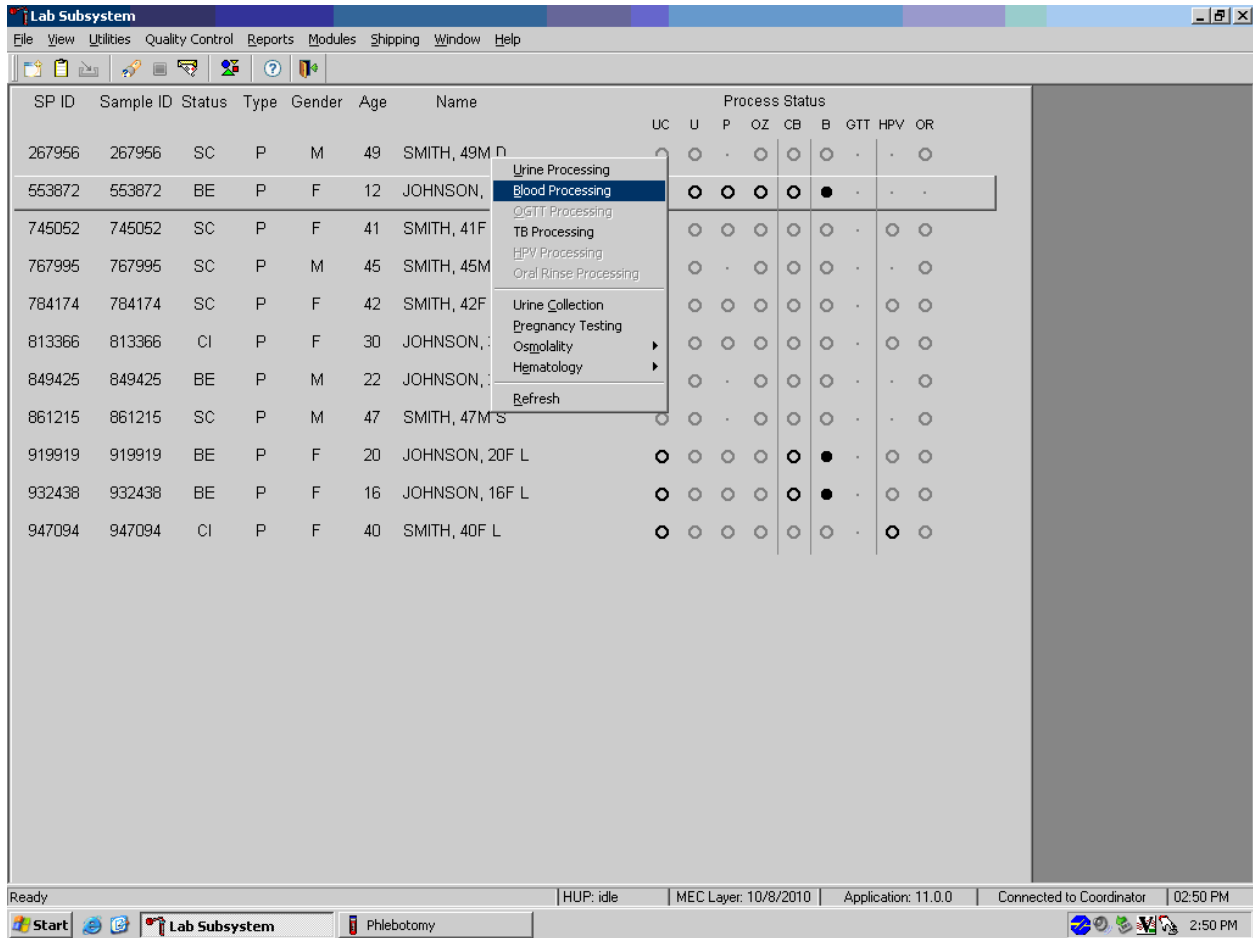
Lab Subsystem

File View Utilities Quality Control Reports Modules Shipping Window Help

| SP ID | Sample ID | Status | Type | Gender | Age | Name |
|---|---|---|---|---|---|---|
| 267956 | 267956 | SC | P | M | 49 | SMITH, 49M D |
| 553872 | 553872 | BE | P | F | 12 | JOHNSON, |
| 745052 | 745052 | SC | P | F | 41 | SMITH, 41F |
| 767995 | 767995 | SC | P | M | 45 | SMITH, 45M |
| 784174 | 784174 | SC | P | F | 42 | SMITH, 42F |
| 813366 | 813366 | CI | P | F | 30 | JOHNSON, |
| 849425 | 849425 | BE | P | M | 22 | JOHNSON, |
| 861215 | 861215 | SC | P | M | 47 | SMITH, 47M S |
| 919919 | 919919 | BE | P | F | 20 | JOHNSON, 20F L |
| 932438 | 932438 | BE | P | F | 16 | JOHNSON, 16F L |
| 947094 | 947094 | CI | P | F | 40 | SMITH, 40F L |

Process Status
UC U P OZ CB B GTT HPV OR

Urine Processing
Blood Processing
OGTT Processing
TB Processing
HPV Processing
Oral Rinse Processing
Urine Collection
Pregnancy Testing
Osmolality
Hematology
Refresh

Ready | HUP: idle | MEC Layer: 10/8/2010 | Application: 11.0.0 | Connected to Coordinator | 02:50 PM

Start | Lab Subsystem | Phlebotomy | 2:50 PM